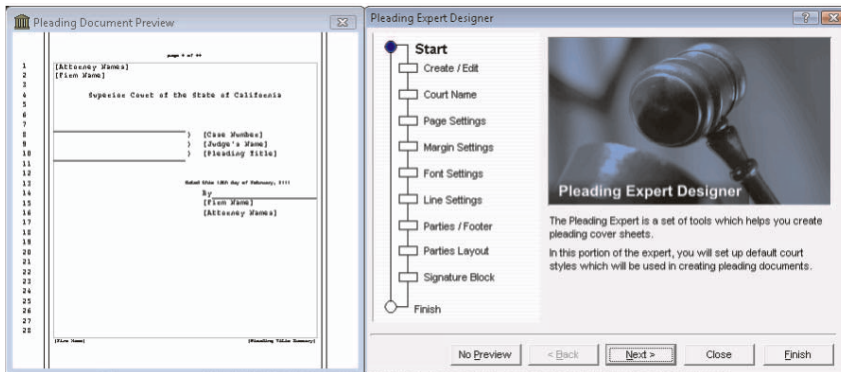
Pleading Document Preview

page # of ##

1 [Attorney Names]
2 [Firm Name]
3
4 Superior Court of the State of California
5
6
7
8 ) [Case Number]
9 ) [Judge's Name]
10 ) [Pleading Title]
11
12
13 Dated this 18th day of February, ????
14 By
15 [Firm Name]
16 [Attorney Names]
17
18
19
20
21
22
23
24
25
26
27
28

[Firm Name] [Pleading Title Summary]

Pleading Expert Designer

Start
Create / Edit
Court Name
Page Settings
Margin Settings
Font Settings
Line Settings
Parties / Footer
Parties Layout
Signature Block
Finish

Pleading Expert Designer

The Pleading Expert is a set of tools which helps you create pleading cover sheets.

In this portion of the expert, you will set up default court styles which will be used in creating pleading documents.

No Preview
< Back
Next >
Close
Finish